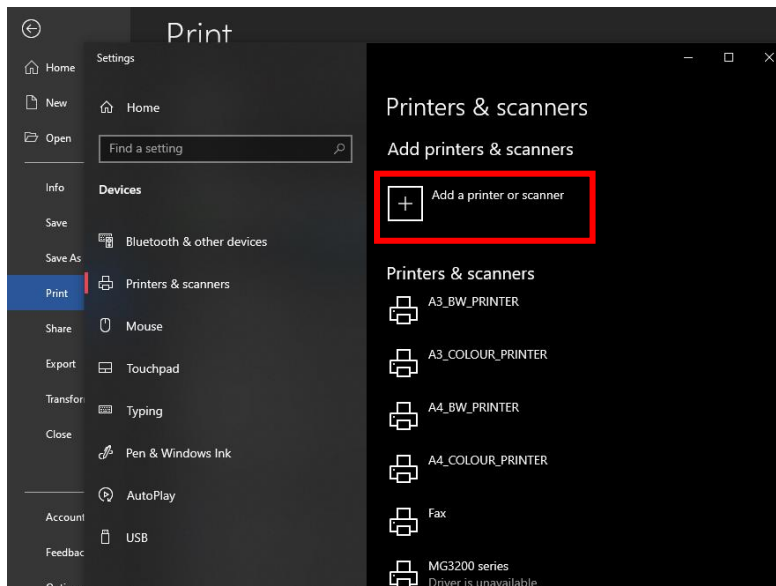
Print

Home

New

Open

Info

Save

Save As

Print

Share

Export

Transfor

Close

Account

Feedbac

Settings

Home

Find a setting

Devices

Bluetooth & other devices

Printers & scanners

Mouse

Touchpad

Typing

Pen & Windows Ink

AutoPlay

USB

Printers & scanners

Add printers & scanners

Add a printer or scanner

Printers & scanners

A3_BW_PRINTER

A3_COLOUR_PRINTER

A4_BW_PRINTER

A4_COLOUR_PRINTER

Fax

MG3200 series

Driver is unavailable